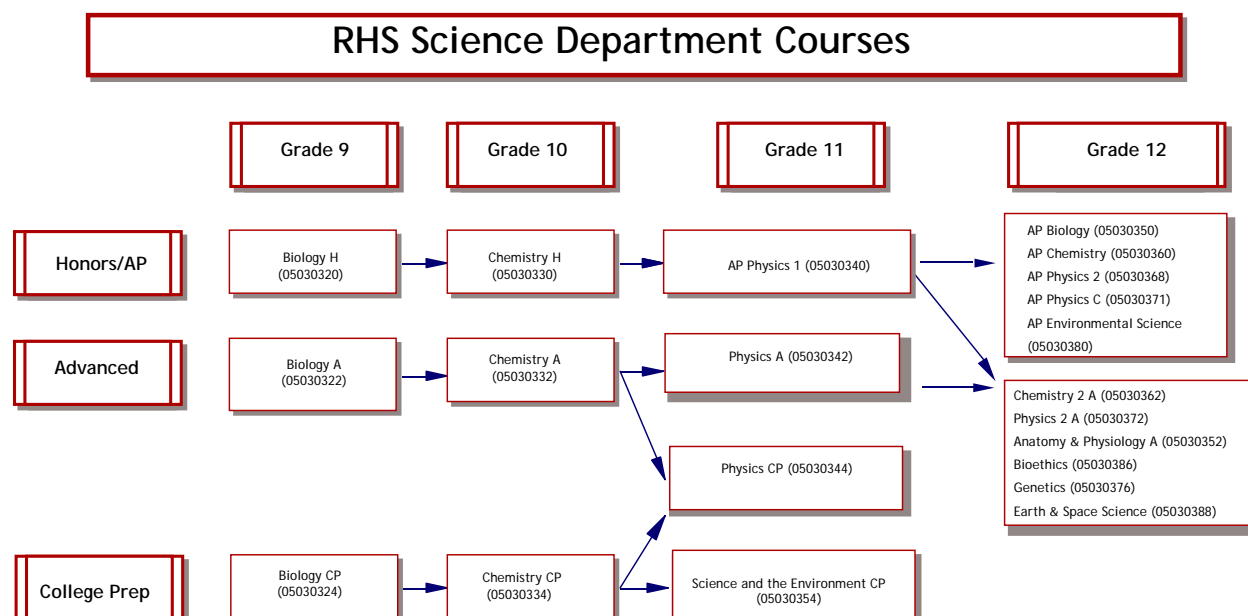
RHS Science Department Courses

Grade 9

Grade 10

Grade 11

Grade 12

Honors/AP

Biology H (05030320)

Chemistry H (05030330)

AP Physics 1 (05030340)

AP Biology (05030350)
AP Chemistry (05030360)
AP Physics 2 (05030368)
AP Physics C (05030371)
AP Environmental Science (05030380)

Advanced

Biology A (05030322)

Chemistry A (05030332)

Physics A (05030342)

Chemistry 2 A (05030362)
Physics 2 A (05030372)
Anatomy & Physiology A (05030352)
Bioethics (05030386)
Genetics (05030376)
Earth & Space Science (05030388)

Physics CP (05030344)

College Prep

Biology CP (05030324)

Chemistry CP (05030334)

Science and the Environment CP (05030354)